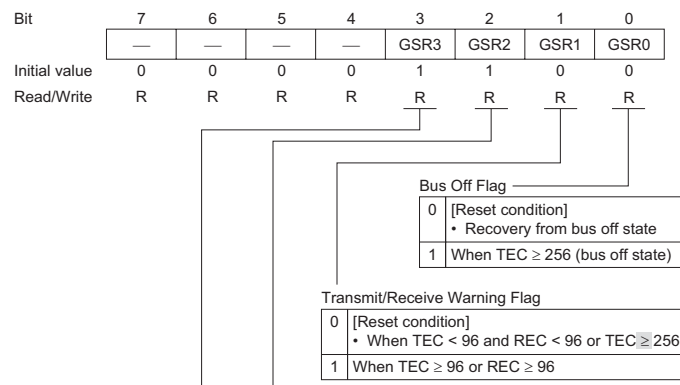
| Bit | 7 | 6 | 5 | 4 | 3 | 2 | 1 | 0 |
|---|---|---|---|---|---|---|---|---|
| | — | — | — | — | GSR3 | GSR2 | GSR1 | GSR0 |
| Initial value | 0 | 0 | 0 | 0 | 1 | 1 | 0 | 0 |
| Read/Write | R | R | R | R | R | R | R | R |

Bus Off Flag

| | |
|---|---|
| 0 | [Reset condition] • Recovery from bus off state |
| 1 | When TEC $\geq$ 256 (bus off state) |

Transmit/Receive Warning Flag

| | |
|---|---|
| 0 | [Reset condition] • When TEC < 96 and REC < 96 or TEC $\geq$ 256 |
| 1 | When TEC $\geq$ 96 or REC $\geq$ 96 |